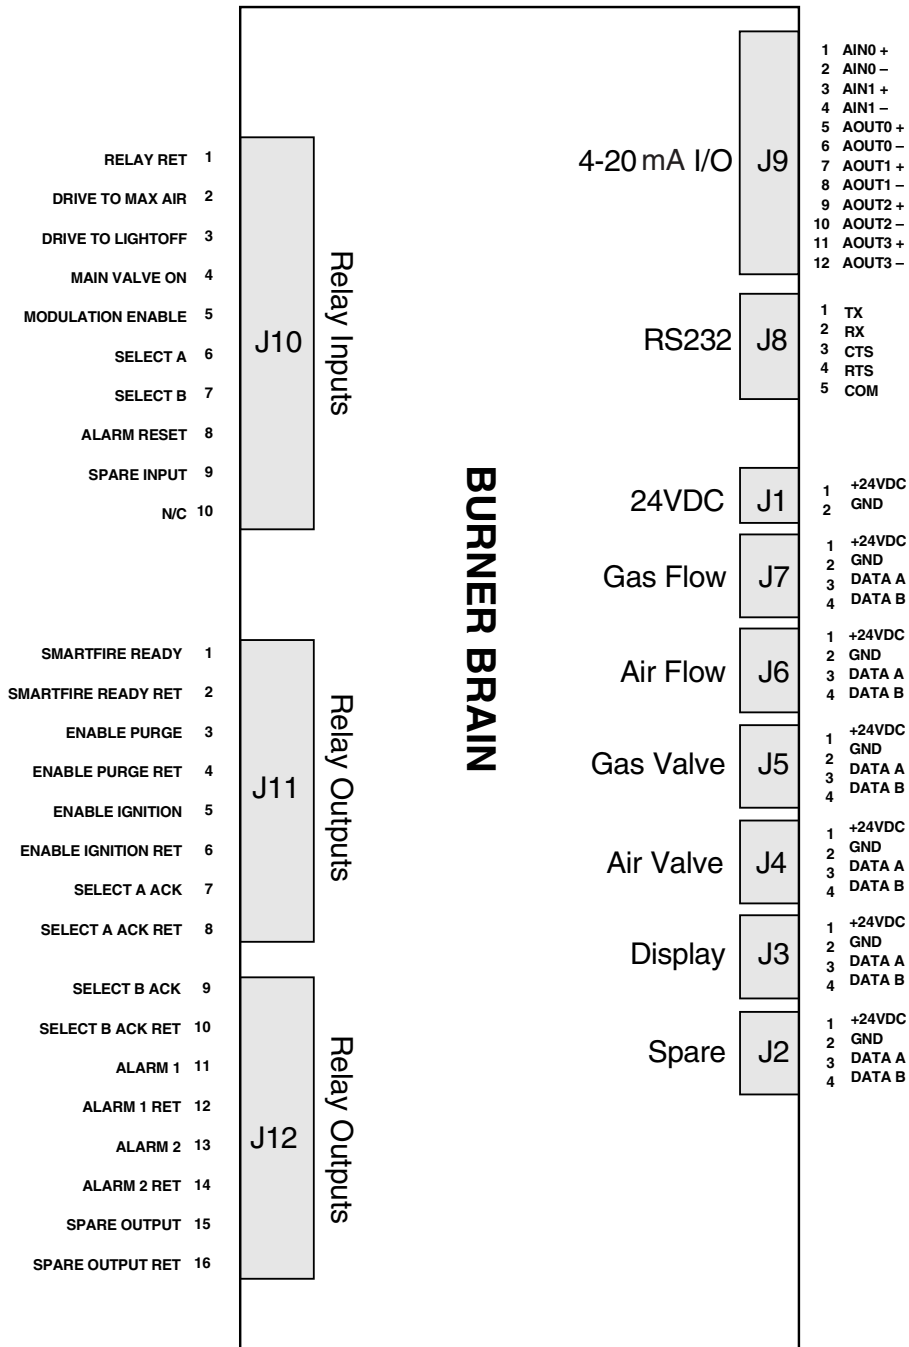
RELAY RET 1
DRIVE TO MAX AIR 2
DRIVE TO LIGHTOFF 3
MAIN VALVE ON 4
MODULATION ENABLE 5
SELECT A 6
SELECT B 7
ALARM RESET 8
SPARE INPUT 9
N/C 10

J10

Relay Inputs

SMARTFIRE READY 1
SMARTFIRE READY RET 2
ENABLE PURGE 3
ENABLE PURGE RET 4
ENABLE IGNITION 5
ENABLE IGNITION RET 6
SELECT A ACK 7
SELECT A ACK RET 8

J11

Relay Outputs

SELECT B ACK 9
SELECT B ACK RET 10
ALARM 1 11
ALARM 1 RET 12
ALARM 2 13
ALARM 2 RET 14
SPARE OUTPUT 15
SPARE OUTPUT RET 16

J12

Relay Outputs

BURNER BRAIN

4-20 mA I/O J9
1 AIN0 +
2 AIN0 –
3 AIN1 +
4 AIN1 –
5 AOUT0 +
6 AOUT0 –
7 AOUT1 +
8 AOUT1 –
9 AOUT2 +
10 AOUT2 –
11 AOUT3 +
12 AOUT3 –

RS232 J8
1 TX
2 RX
3 CTS
4 RTS
5 COM

24VDC J1
1 +24VDC
2 GND

Gas Flow J7
1 +24VDC
2 GND
3 DATA A
4 DATA B

Air Flow J6
1 +24VDC
2 GND
3 DATA A
4 DATA B

Gas Valve J5
1 +24VDC
2 GND
3 DATA A
4 DATA B

Air Valve J4
1 +24VDC
2 GND
3 DATA A
4 DATA B

Display J3
1 +24VDC
2 GND
3 DATA A
4 DATA B

Spare J2
1 +24VDC
2 GND
3 DATA A
4 DATA B